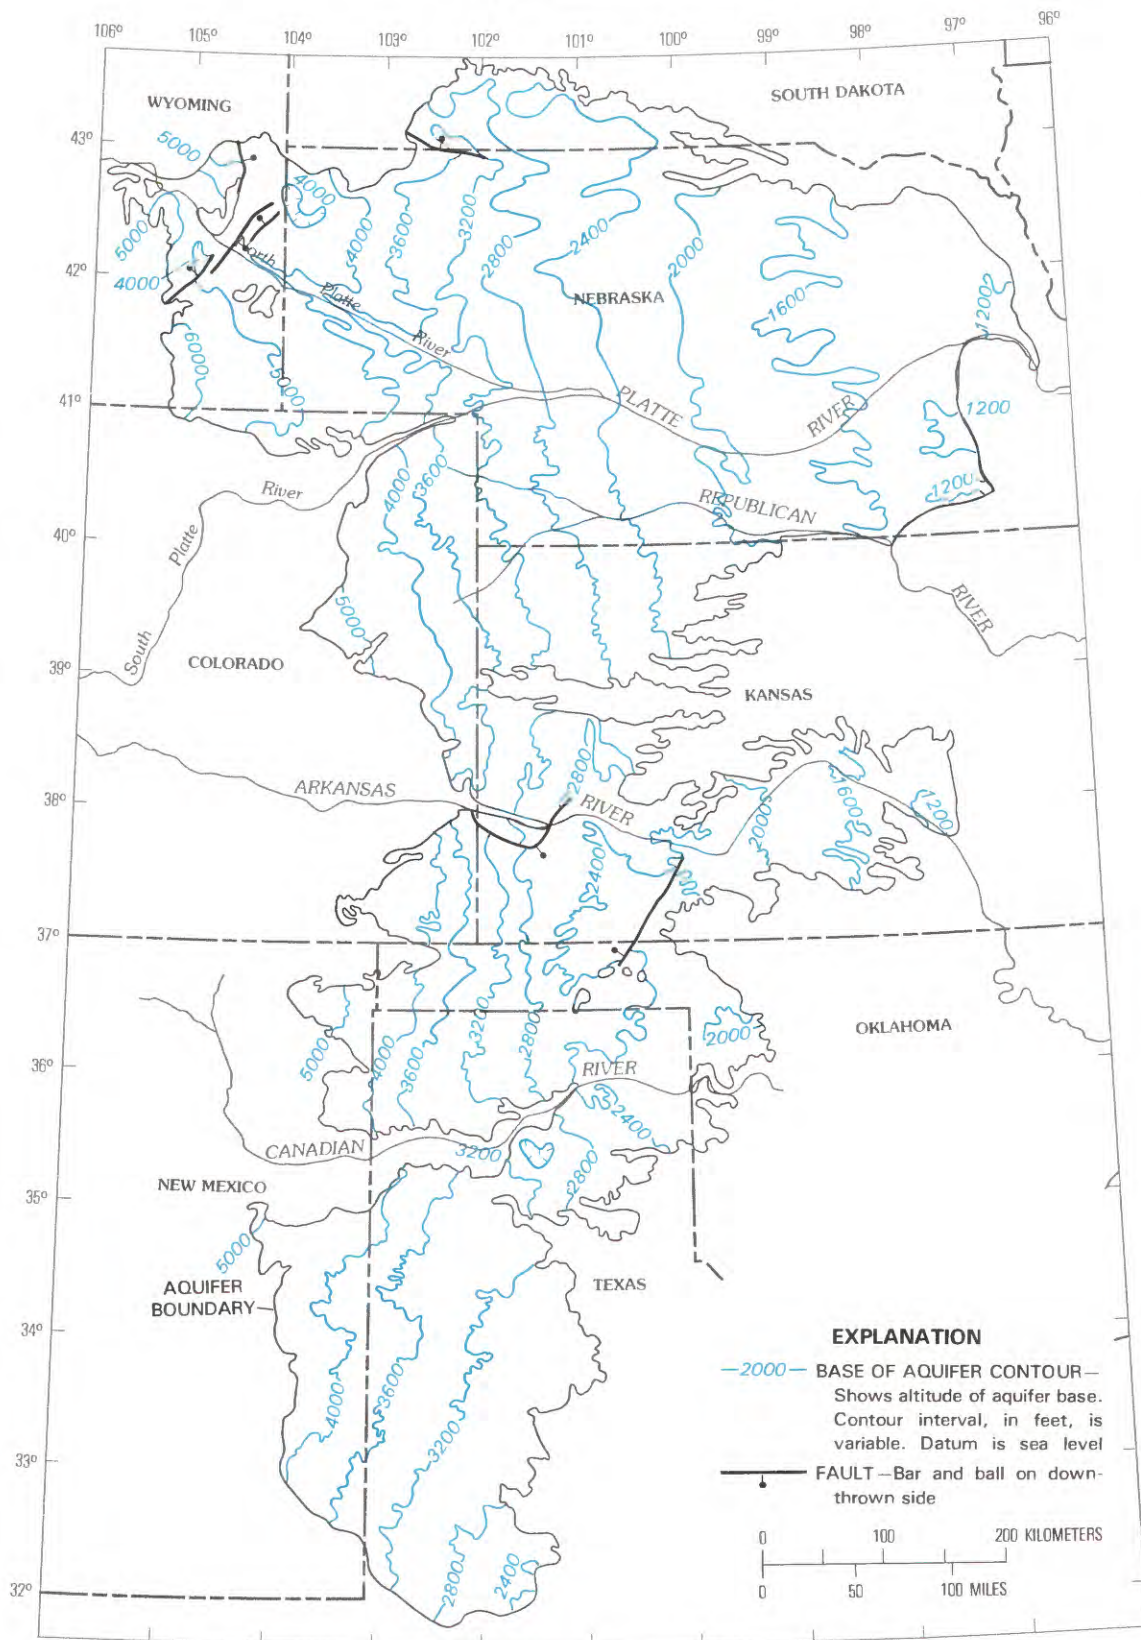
106° 105° 104° 103° 102° 101° 100° 99° 98° 97° 96°

WYOMING

SOUTH DAKOTA

43°

5000

4000

5000

4000

42°

North Platte River

4000

3600

3200

2800

2400

2000

NEBRASKA

1600

1200

6000

5000

41°

PLATTE

RIVER

1200

River

4000

3600

REPUBLICAN

1200

40°

South Platte

5000

RIVER

39°

COLORADO

KANSAS

38°

ARKANSAS

2800

RIVER

2000

1600

1200

2400

2000

37°

36°

5000

4000

3600

3200

2800

2000

OKLAHOMA

RIVER

2400

CANADIAN

3200

35°

NEW MEXICO

2800

5000

AQUIFER BOUNDARY

TEXAS

34°

EXPLANATION

—2000— BASE OF AQUIFER CONTOUR—Shows altitude of aquifer base. Contour interval, in feet, is variable. Datum is sea level

FAULT—Bar and ball on downthrown side

4000

3600

3200

33°

0 100 200 KILOMETERS

0 50 100 MILES

32°

2800

2400